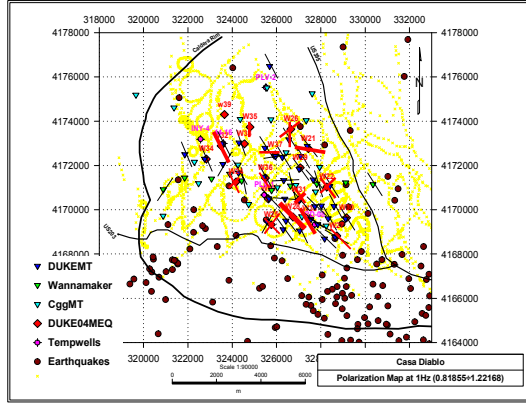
318000 320000 322000 324000 326000 328000 330000 332000

4178000
4176000
4174000
4172000
4170000
4168000
4166000
4164000

Caldera Rim
US 395
US395
PLV-2
W39
W35
W25
INY-4
W34
W36
W3
W21
W3
PLV-1
W31
W26
W24
W4

N

DUKEMT
Wannamaker
CggMT
DUKE04MEQ
Tempwells
Earthquakes

320000 322000 324000 326000 328000 330000

Scale 1:90000
0 2000 4000 6000
m

Casa Diablo
Polarization Map at 1Hz (0.81855+1.22168)